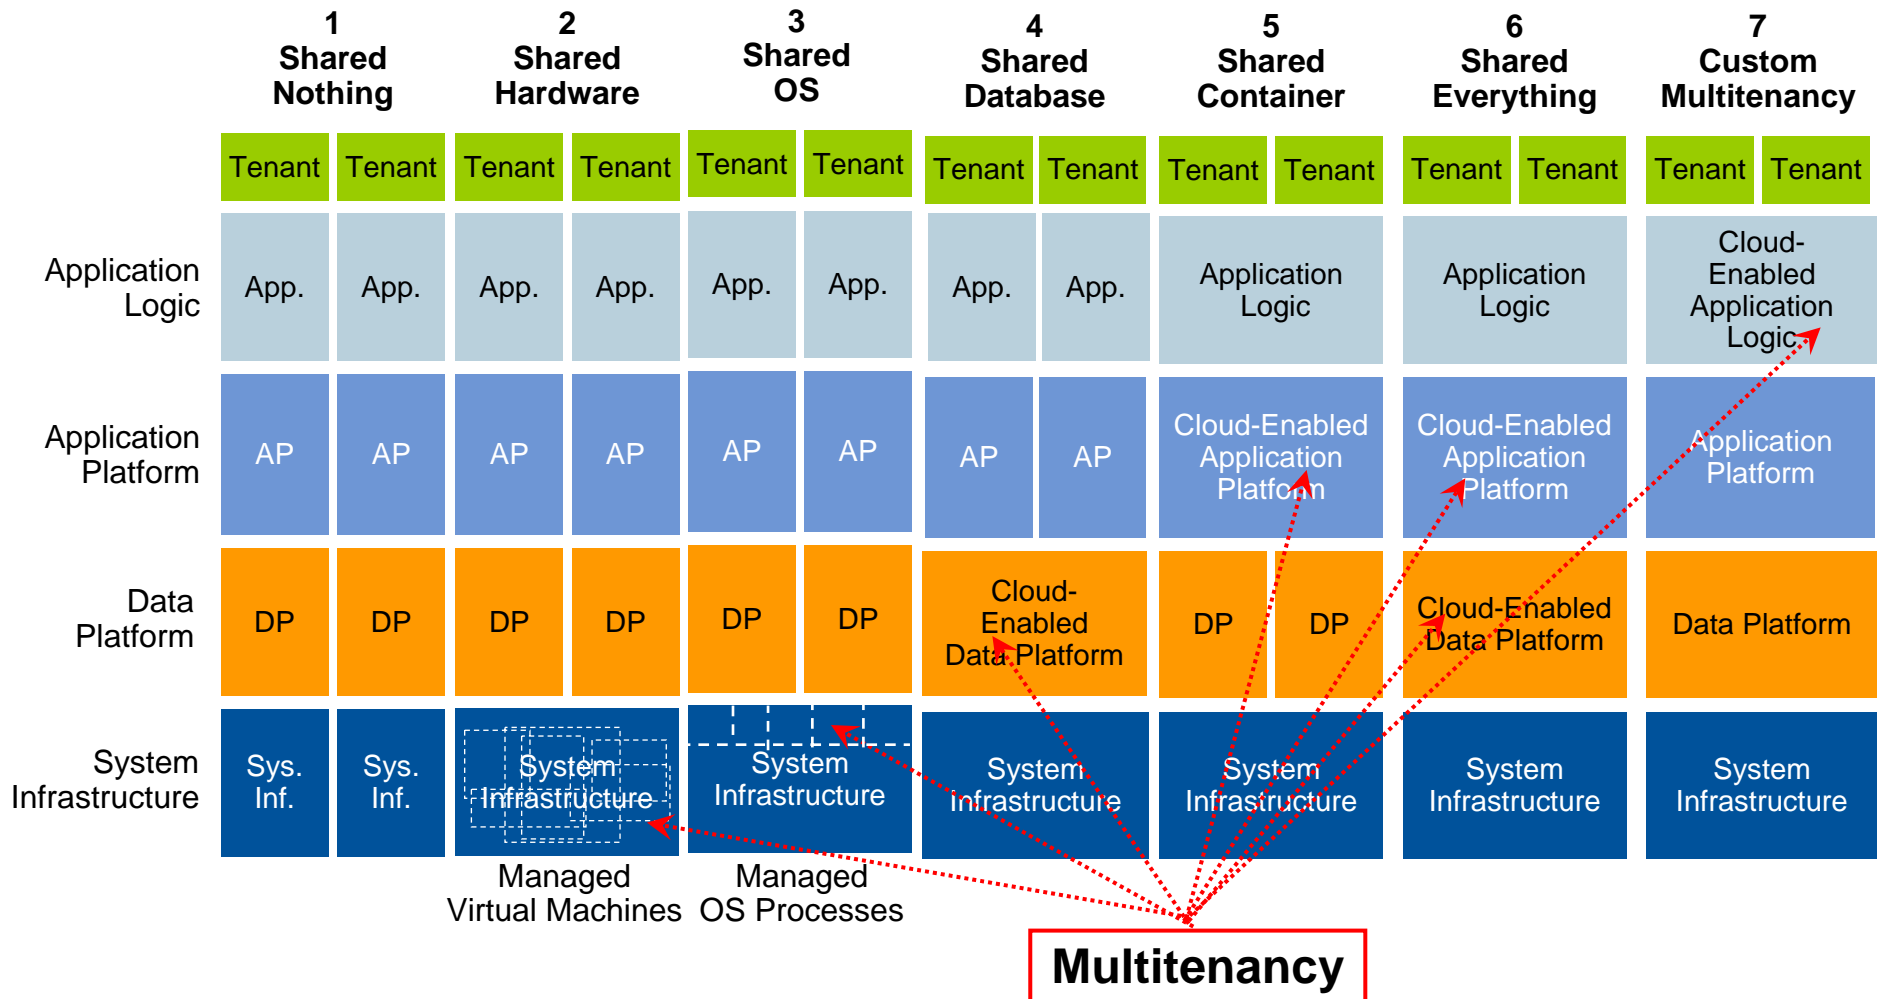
| | 1 Shared Nothing | | 2 Shared Hardware | | 3 Shared OS | | 4 Shared Database | | 5 Shared Container | | 6 Shared Everything | | 7 Custom Multitenancy | |
|---|---|---|---|---|---|---|---|---|---|---|---|---|---|---|
| | Tenant | Tenant | Tenant | Tenant | Tenant | Tenant | Tenant | Tenant | Tenant | Tenant | Tenant | Tenant | Tenant | Tenant |
| Application Logic | App. | App. | App. | App. | App. | App. | App. | App. | Application Logic | | Application Logic | | Cloud-Enabled Application Logic | |
| Application Platform | AP | AP | AP | AP | AP | AP | AP | AP | Cloud-Enabled Application Platform | | Cloud-Enabled Application Platform | | Application Platform | |
| Data Platform | DP | DP | DP | DP | DP | DP | Cloud-Enabled Data Platform | | DP | DP | Cloud-Enabled Data Platform | | Data Platform | |
| System Infrastructure | Sys. Inf. | Sys. Inf. | System Infrastructure | | System Infrastructure | | System Infrastructure | | System Infrastructure | | System Infrastructure | | System Infrastructure | |

Managed Virtual Machines

Managed OS Processes

Multitenancy